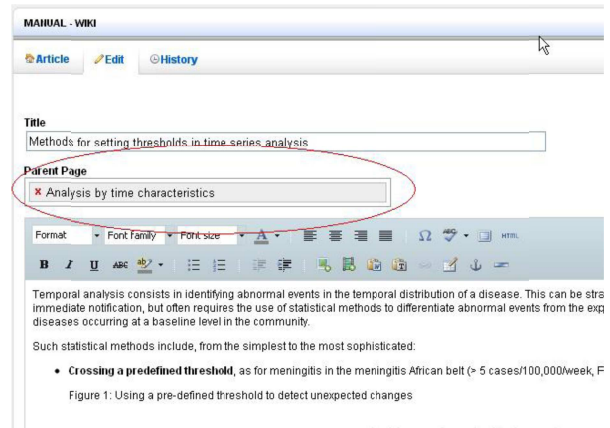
MANUAL - WIKI

Article Edit History

Title

Methods for setting thresholds in time series analysis

Parent Page

× Analysis by time characteristics

Format Font family Font size

B I U ABC HTML

Temporal analysis consists in identifying abnormal events in the temporal distribution of a disease. This can be stra immediate notification, but often requires the use of statistical methods to differentiate abnormal events from the exp diseases occurring at a baseline level in the community.

Such statistical methods include, from the simplest to the most sophisticated:

• **Crossing a predefined threshold**, as for meningitis in the meningitis African belt (> 5 cases/100,000/week, F

Figure 1: Using a pre-defined threshold to detect unexpected changes